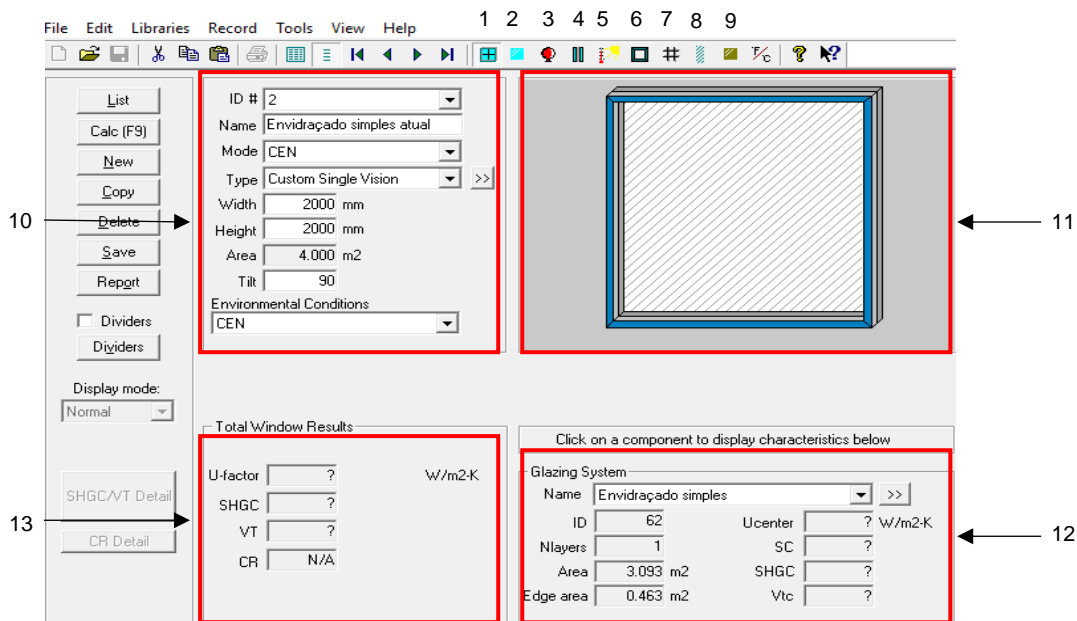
File Edit Libraries Record Tools View Help

1 2 3 4 5 6 7 8 9

List
Calc (F9)
New
Copy
Delete
Save
Report
Dividers
Dividers
Display mode:
Normal

SHGC/VT Detail
CR Detail

10
11
12
13

ID # 2
Name Envidraçado simples atual
Mode CEN
Type Custom Single Vision >>
Width 2000 mm
Height 2000 mm
Area 4.000 m2
Tilt 90
Environmental Conditions
CEN

Total Window Results
U-factor ? W/m2-K
SHGC ?
VT ?
CR N/A

Click on a component to display characteristics below

Glazing System
Name Envidraçado simples >>
ID 62
Nlayers 1
Area 3.093 m2
Edge area 0.463 m2
Ucenter ? W/m2-K
SC ?
SHGC ?
Vtc ?